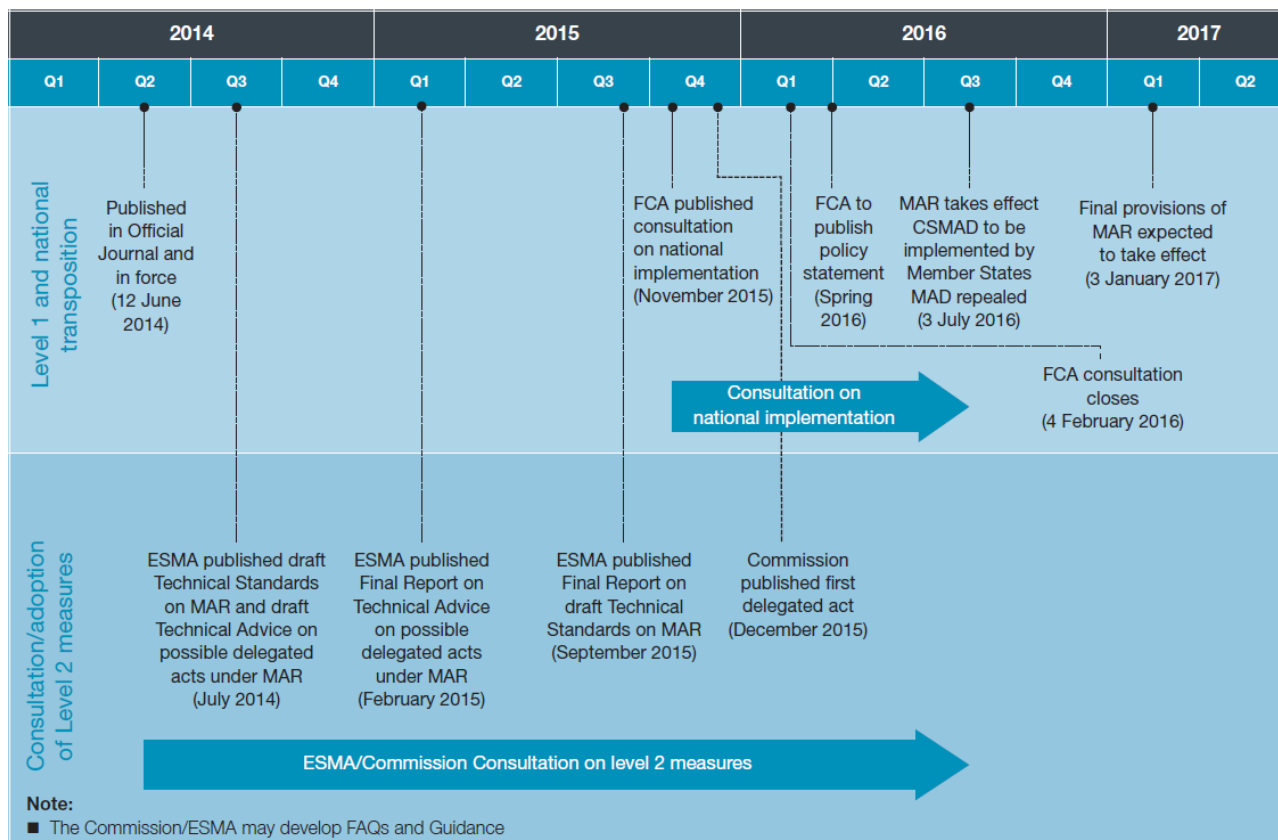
| 2014 | | | | 2015 | | | | 2016 | | | | 2017 | |
|---|---|---|---|---|---|---|---|---|---|---|---|---|---|
| Q1 | Q2 | Q3 | Q4 | Q1 | Q2 | Q3 | Q4 | Q1 | Q2 | Q3 | Q4 | Q1 | Q2 |

Level 1 and national transposition

Published in Official Journal and in force (12 June 2014)

FCA published consultation on national implementation (November 2015)

FCA to publish policy statement (Spring 2016)

MAR takes effect CSMAD to be implemented by Member States MAD repealed (3 July 2016)

Final provisions of MAR expected to take effect (3 January 2017)

FCA consultation closes (4 February 2016)

Consultation on national implementation

Consultation/adoption of Level 2 measures

ESMA published draft Technical Standards on MAR and draft Technical Advice on possible delegated acts under MAR (July 2014)

ESMA published Final Report on Technical Advice on possible delegated acts under MAR (February 2015)

ESMA published Final Report on draft Technical Standards on MAR (September 2015)

Commission published first delegated act (December 2015)

ESMA/Commission Consultation on level 2 measures

Note:
■ The Commission/ESMA may develop FAQs and Guidance